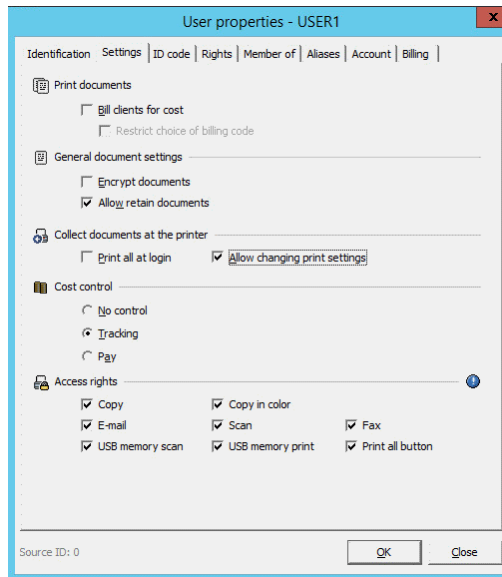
User properties - USER1

Identification | Settings | ID code | Rights | Member of | Aliases | Account | Billing

Print documents

☐ Bill clients for cost

☐ Restrict choice of billing code

General document settings

☐ Encrypt documents

☑ Allow retain documents

Collect documents at the printer

☐ Print all at login

☑ Allow changing print settings

Cost control

○ No control

◉ Tracking

○ Pay

Access rights

| | | |
|---|---|---|
| ☑ Copy | ☑ Copy in color | |
| ☑ E-mail | ☑ Scan | ☑ Fax |
| ☑ USB memory scan | ☑ USB memory print | ☑ Print all button |

Source ID: 0

OK

Close